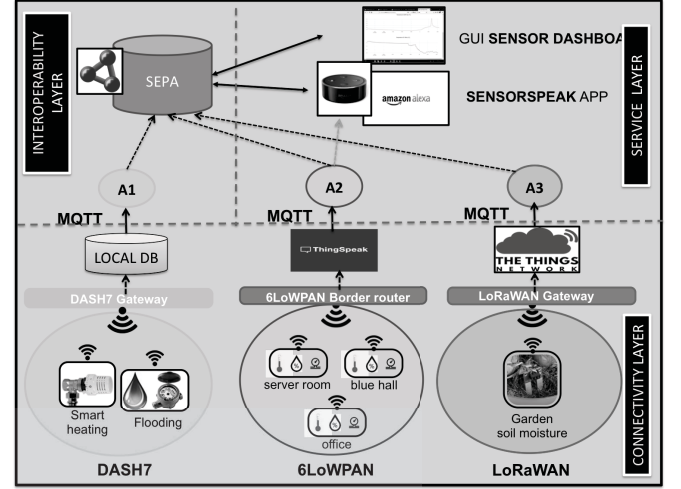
INTEROPERABILITY LAYER

SEPA

GUI SENSOR DASHBOA

amazon alexa

SENSORSPEAK APP

SERVICE LAYER

A1

A2

A3

MQTT

MQTT

MQTT

LOCAL DB

ThingSpeak

THE THINGS NETWORK

DASH7 Gateway

6LoWPAN Border router

LoRaWAN Gateway

Smart heating

Flooding

server room

blue hall

office

Garden soil moisture

CONNECTIVITY LAYER

DASH7

6LoWPAN

LoRaWAN